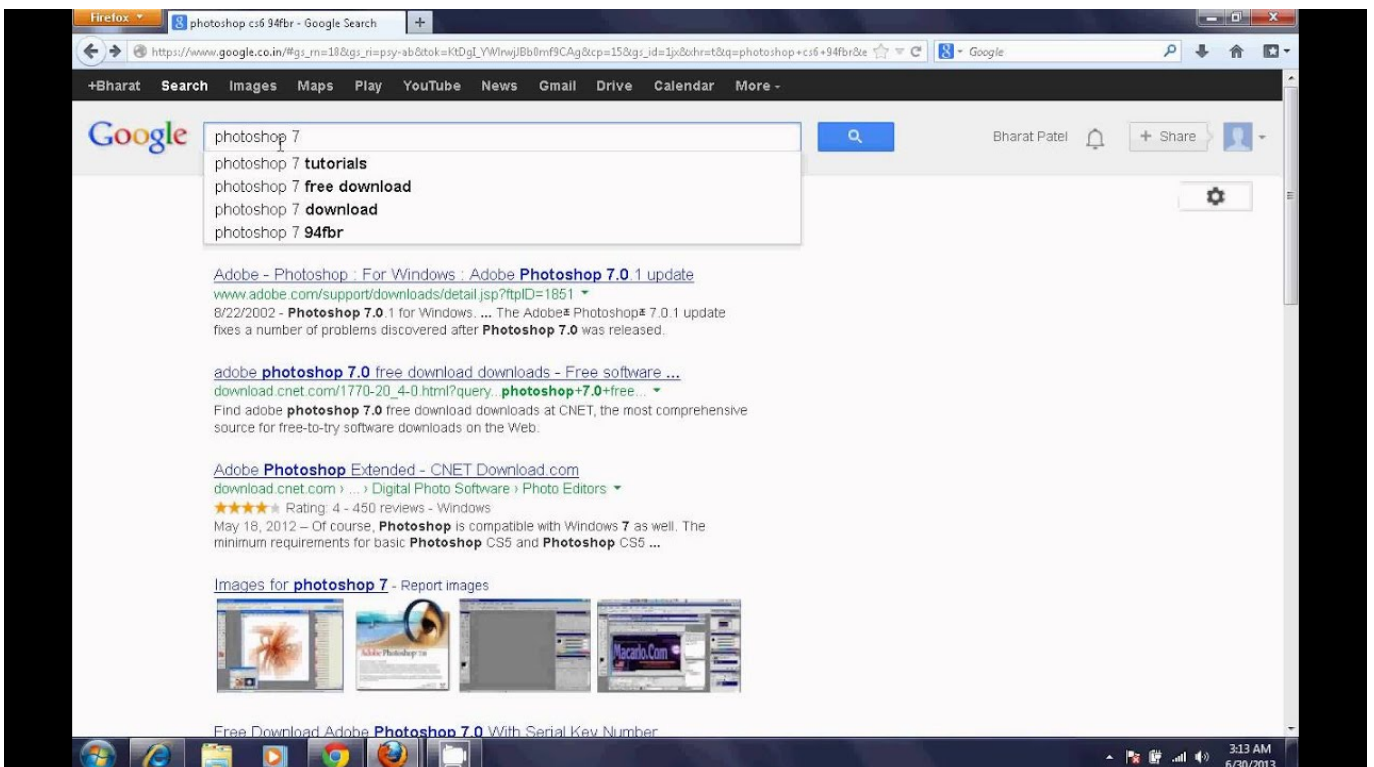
Firefox

photoshop cs6 94fbr - Google Search

https://www.google.co.in/#gs_rn=18&gs_ri=psy-ab&tok=KtDgI_YWlrwjJBb8mf9CAg&cp=15&gs_id=1jx&xhr=t&q=photoshop+cs6+94fbr&e

Google

+Bharat Search Images Maps Play YouTube News Gmail Drive Calendar More -

Google

photoshop 7

photoshop 7 **tutorials**
photoshop 7 **free download**
photoshop 7 **download**
photoshop 7 **94fbr**

Bharat Patel

+ Share

Adobe - Photoshop : For Windows : Adobe **Photoshop 7.0**.1 update
www.adobe.com/support/downloads/detail.jsp?ftpID=1851
8/22/2002 - **Photoshop 7.0**.1 for Windows. ... The Adobe® Photoshop® 7.0.1 update fixes a number of problems discovered after **Photoshop 7.0** was released.

adobe **photoshop 7.0** free download downloads - Free software ...
download.cnet.com/1770-20_4-0.html?query...**photoshop**+7.0+free...
Find adobe **photoshop 7.0** free download downloads at CNET, the most comprehensive source for free-to-try software downloads on the Web.

Adobe **Photoshop** Extended - CNET Download.com
download.cnet.com › ... › Digital Photo Software › Photo Editors
★★★★★ Rating: 4 - 450 reviews - Windows
May 18, 2012 – Of course, **Photoshop** is compatible with Windows **7** as well. The minimum requirements for basic **Photoshop** CS5 and **Photoshop** CS5 ...

Images for **photoshop 7** - Report images

Adobe Photoshop 7.0

Macarlo.Com

Free Download Adobe **Photoshop 7.0** With Serial Key Number

3:13 AM
6/30/2013